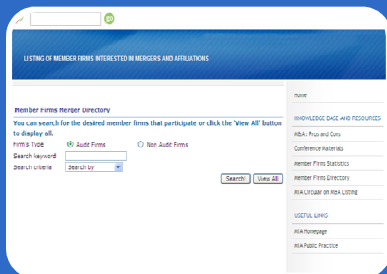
LISTING OF MEMBER FIRMS INTERESTED IN MERGERS AND AFFILIATIONS

Member Firms Merger Directory

You can search for the desired member firms that participate or click the 'View All' button to display all.

Firms Type
Audit Firms
Non Audit Firms

Search keyword

Search criteria
Search by

Search
View All

Home

KNOWLEDGE BASE AND RESOURCES

M&A : Pros and Cons

Conference Materials

Member Firms Statistics

Member Firms Directory

MIA Circular on M&A Listing

USEFUL LINKS

MIA Homepage

MIA Public Practice